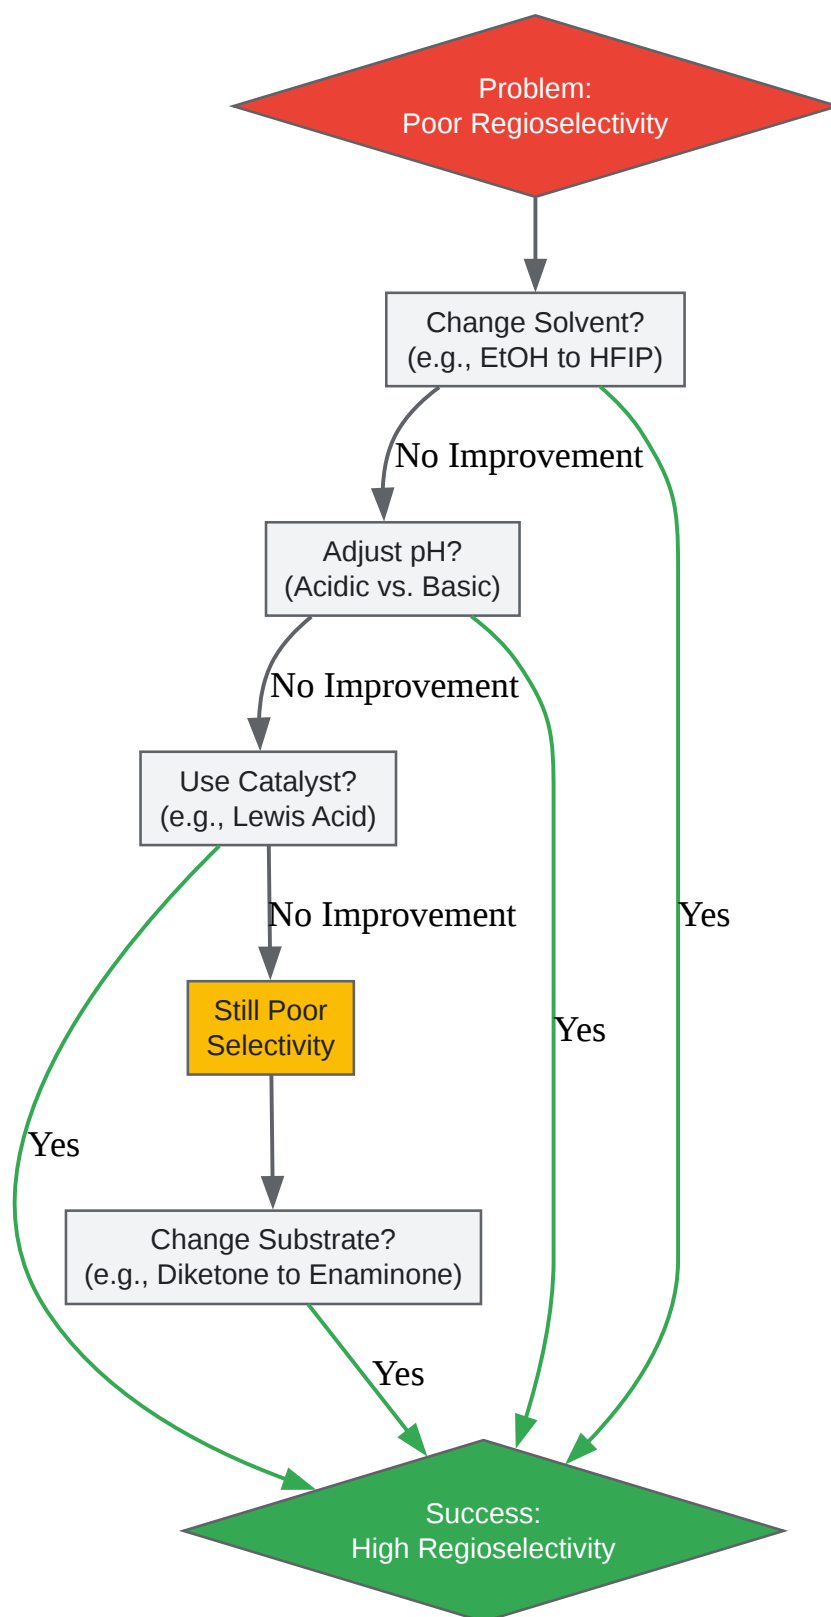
Problem:
Poor Regioselectivity

Change Solvent?
(e.g., EtOH to HFIP)

No Improvement

Adjust pH?
(Acidic vs. Basic)

No Improvement

Use Catalyst?
(e.g., Lewis Acid)

No Improvement

Yes

Yes

Still Poor
Selectivity

Yes

Change Substrate?
(e.g., Diketone to Enaminone)

Yes

Success:
High Regioselectivity